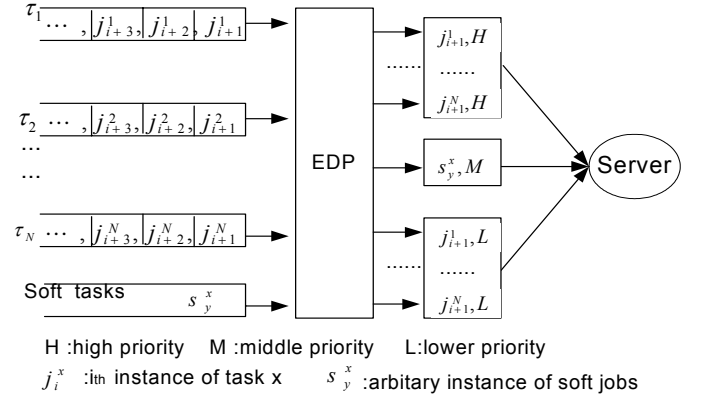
$\tau_1$ ... , $j^1_{i+3}$ $j^1_{i+2}$ $j^1_{i+1}$

$\tau_2$ ... , $j^2_{i+3}$ $j^2_{i+2}$ $j^2_{i+1}$

...

...

$\tau_N$ ... , $j^N_{i+3}$ $j^N_{i+2}$ $j^N_{i+1}$

Soft tasks $s^x_y$

EDP

$j^1_{i+1}, H$
......
......
$j^N_{i+1}, H$

$s^x_y, M$

$j^1_{i+1}, L$
......
......
$j^N_{i+1}, L$

Server

H :high priority M :middle priority L:lower priority

$j^x_i$ :ith instance of task x $s^x_y$ :arbitary instance of soft jobs